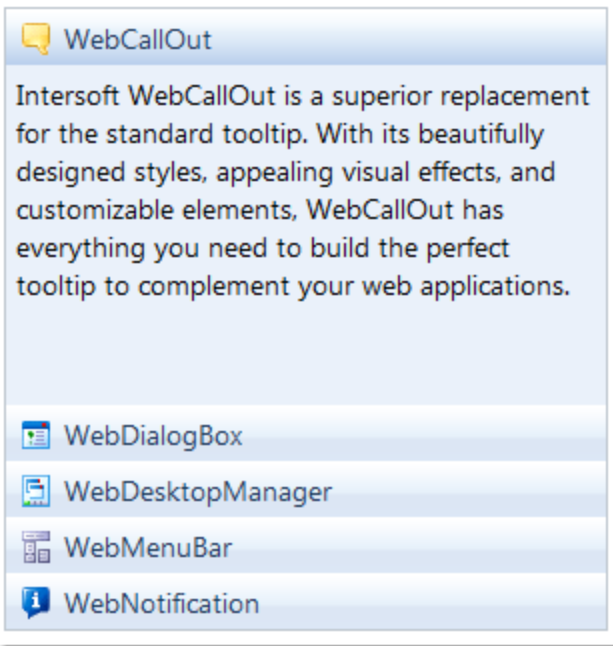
WebCallOut

Intersoft WebCallOut is a superior replacement for the standard tooltip. With its beautifully designed styles, appealing visual effects, and customizable elements, WebCallOut has everything you need to build the perfect tooltip to complement your web applications.

WebDialogBox

WebDesktopManager

WebMenuBar

WebNotification